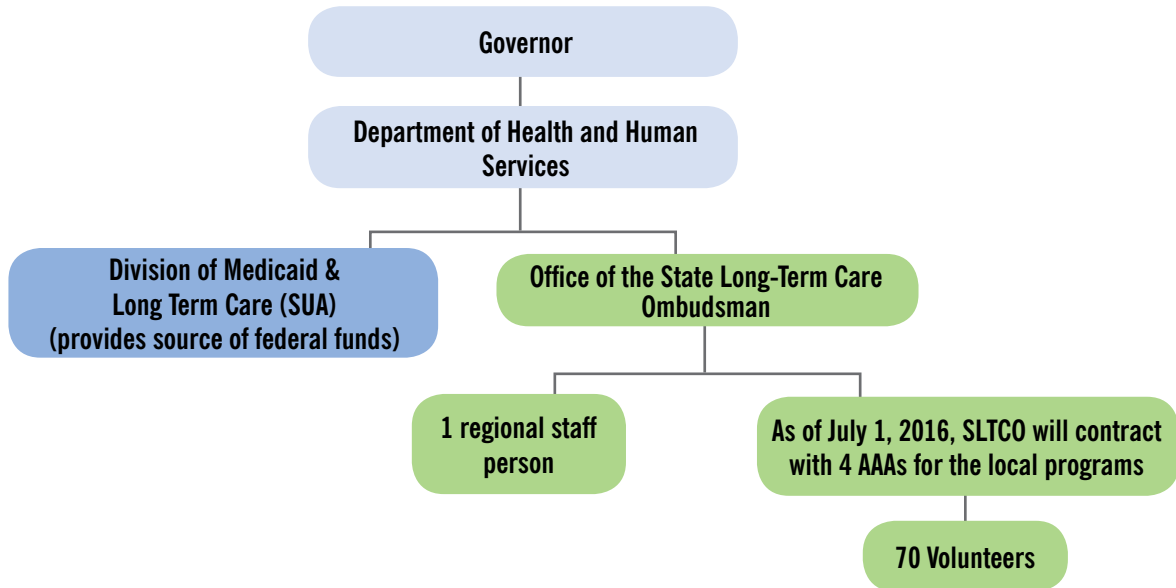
Governor

Department of Health and Human Services

Division of Medicaid & Long Term Care (SUA) (provides source of federal funds)

Office of the State Long-Term Care Ombudsman

1 regional staff person

As of July 1, 2016, SLTCO will contract with 4 AAAs for the local programs

70 Volunteers